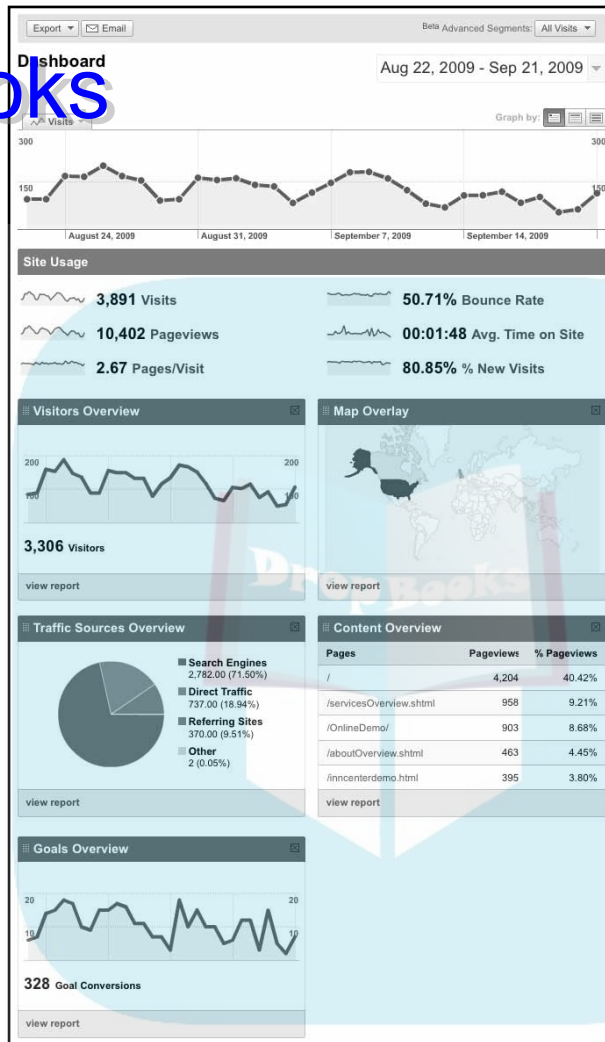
Export ▾ Email

Beta Advanced Segments: All Visits ▾

Dashboard

oks

Aug 22, 2009 - Sep 21, 2009

Visits

Graph by:

300

300

150

150

August 24, 2009

August 31, 2009

September 7, 2009

September 14, 2009

Site Usage

3,891 Visits

10,402 Pageviews

2.67 Pages/Visit

50.71% Bounce Rate

00:01:48 Avg. Time on Site

80.85% % New Visits

Visitors Overview

200

200

100

100

3,306 Visitors

view report

Map Overlay

view report

DropBooks

Traffic Sources Overview

Search Engines
2,782.00 (71.50%)

Direct Traffic
737.00 (18.94%)

Referring Sites
370.00 (9.51%)

Other
2 (0.05%)

view report

Content Overview

| Pages | Pageviews | % Pageviews |
|---|---|---|
| / | 4,204 | 40.42% |
| /servicesOverview.shtml | 958 | 9.21% |
| /OnlineDemo/ | 903 | 8.68% |
| /aboutOverview.shtml | 463 | 4.45% |
| /inncenterdemo.html | 395 | 3.80% |

view report

Goals Overview

20

20

10

10

328 Goal Conversions

view report